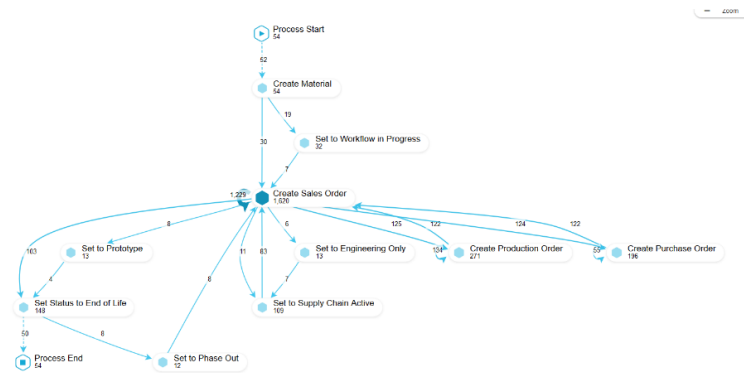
– Zoom

Process Start
54

62

Create Material
54

19

Set to Workflow in Progress
32

30

7

1,229

Create Sales Order
1,620

8

6

125

122

124

122

163

Set to Prototype
13

11

63

Set to Engineering Only
13

134

Create Production Order
271

59

Create Purchase Order
196

4

8

7

Set Status to End of Life
148

Set to Supply Chain Active
109

50

8

Process End
54

Set to Phase Out
12